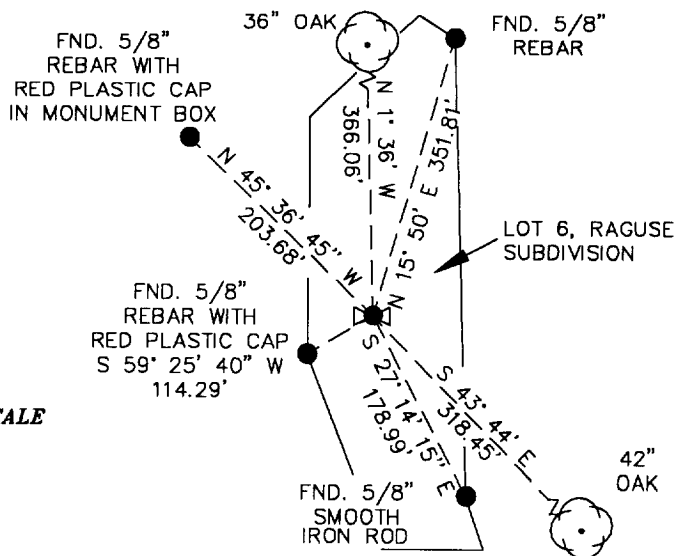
36" OAK

FND. 5/8" REBAR

FND. 5/8" REBAR WITH RED PLASTIC CAP IN MONUMENT BOX

N 1° 36' W 366.06'

N 15° 50' E 351.81'

N 45° 36' 45" W 203.68'

LOT 6, RAGUSE SUBDIVISION

FND. 5/8" REBAR WITH RED PLASTIC CAP S 59° 25' 40" W 114.29'

S 27° 14' 15" E 178.99'

S 43° 44' E 318.45'

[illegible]ALE

42" OAK

FND. 5/8" SMOOTH IRON ROD